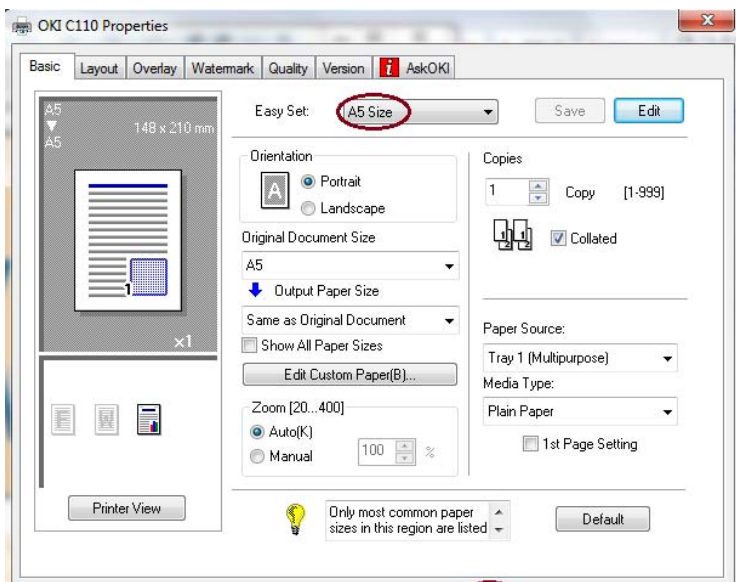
OKI C110 Properties

Basic Layout Overlay Watermark Quality Version AskOKI

A5
A5
148 x 210 mm

1

x1

Easy Set: A5 Size

Save Edit

Orientation
Portrait
Landscape

Original Document Size
A5

Output Paper Size
Same as Original Document
Show All Paper Sizes
Edit Custom Paper(B)...

Zoom [20...400]
Auto(K)
Manual 100 %

Copies
1 Copy [1-999]
Collated

Paper Source:
Tray 1 (Multipurpose)
Media Type:
Plain Paper
1st Page Setting

Printer View

Only most common paper sizes in this region are listed

Default